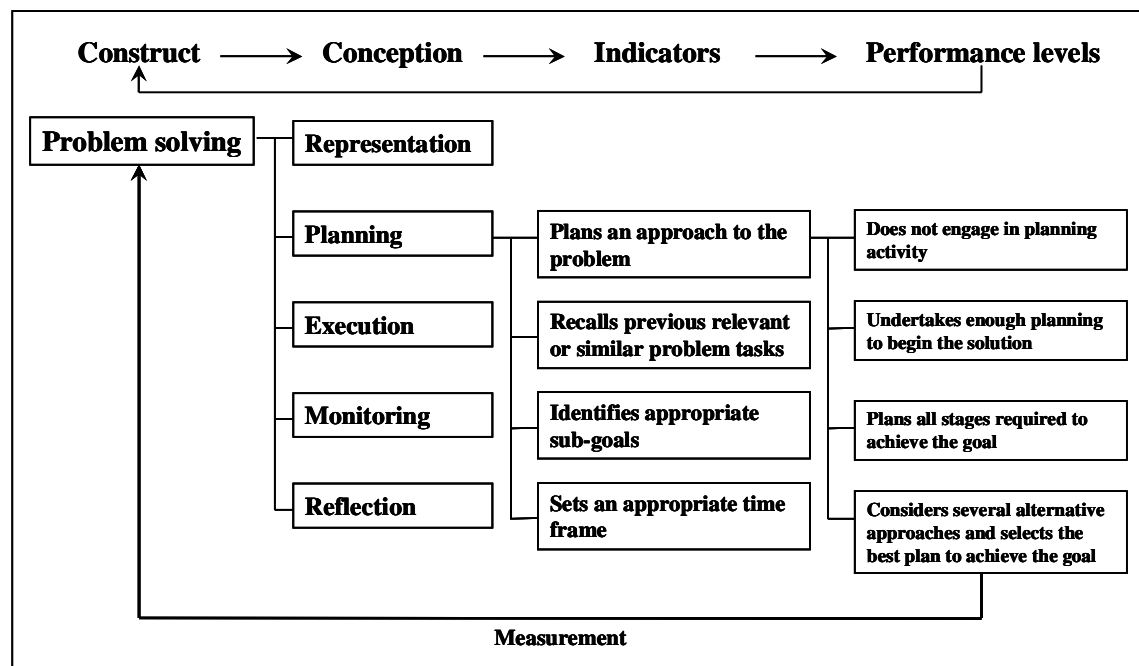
Construct → Conception → Indicators → Performance levels

Problem solving

Representation

Planning

Execution

Monitoring

Reflection

Plans an approach to the problem

Recalls previous relevant or similar problem tasks

Identifies appropriate sub-goals

Sets an appropriate time frame

Does not engage in planning activity

Undertakes enough planning to begin the solution

Plans all stages required to achieve the goal

Considers several alternative approaches and selects the best plan to achieve the goal

Measurement